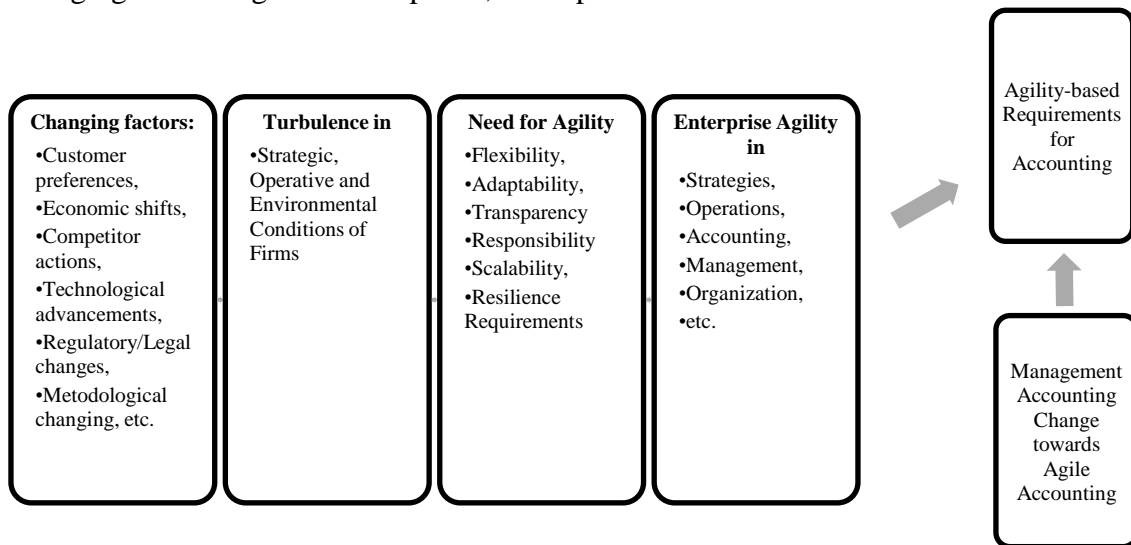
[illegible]

**Changing factors:**
•Customer preferences,
•Economic shifts,
•Competitor actions,
•Technological advancements,
•Regulatory/Legal changes,
•Metodological changing, etc.

**Turbulence in**
•Strategic, Operative and Environmental Conditions of Firms

**Need for Agility**
•Flexibility,
•Adaptability,
•Transparency
•Responsibility
•Scalability,
•Resilience Requirements

**Enterprise Agility in**
•Strategies,
•Operations,
•Accounting,
•Management,
•Organization,
•etc.

Agility-based Requirements for Accounting

Management Accounting Change towards Agile Accounting